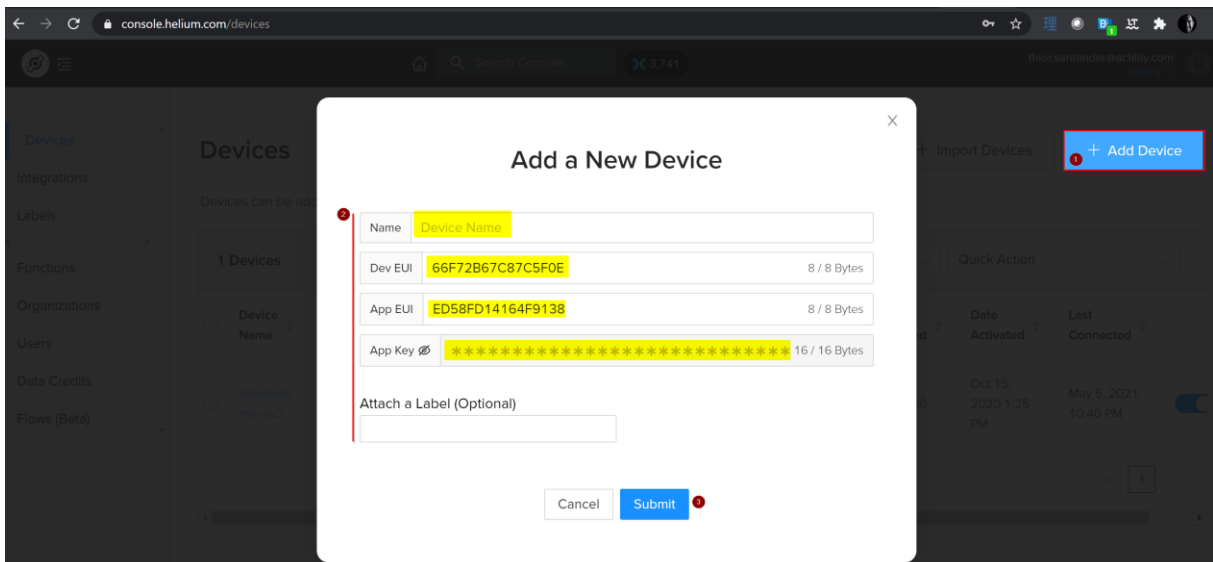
console.helium.com/devices

Search Console...

3,741

thiorsantanderactility.com

Devices
Integrations
Labels
Functions
Organizations
Users
Data Credits
Flows (Beta)

Devices

Devices can be ad

1 Devices

Device Name

Import Devices

1 + Add Device

Quick Action

Date Activated

Last Connected

Oct 15, 2020 1:25 PM

May 5, 2021 10:40 PM

1

×

Add a New Device

2

Name Device Name

Dev EUI 66F72B67C87C5F0E 8 / 8 Bytes

App EUI ED58FD14164F9138 8 / 8 Bytes

App Key ****************************** 16 / 16 Bytes

Attach a Label (Optional)

Cancel Submit 3